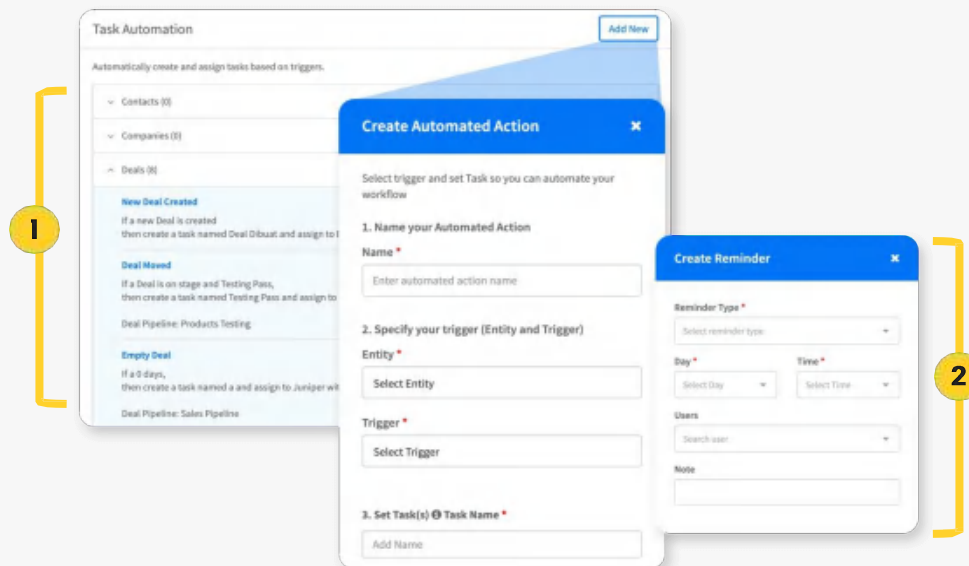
Task Automation

Add New

Automatically create and assign tasks based on triggers.

Contacts (0)

Companies (0)

Deals (6)

New Deal Created

If a new Deal is created then create a task named Deal Dibuat and assign to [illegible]

Deal Moved

If a Deal is on stage and Testing Pass, then create a task named Testing Pass and assign to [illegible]

Deal Pipeline: Products Testing

Empty Deal

If a 0 days, then create a task named a and assign to Juniper wi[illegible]

Deal Pipeline: Sales Pipeline

1

Create Automated Action

Select trigger and set Task so you can automate your workflow

1. Name your Automated Action

Name *

Enter automated action name

2. Specify your trigger (Entity and Trigger)

Entity *

Select Entity

Trigger *

Select Trigger

3. Set Task(s) Task Name *

Add Name

Create Reminder

Reminder Type *

Select reminder type

Day *

Select Day

Time *

Select Time

Users

Search user

Note

2